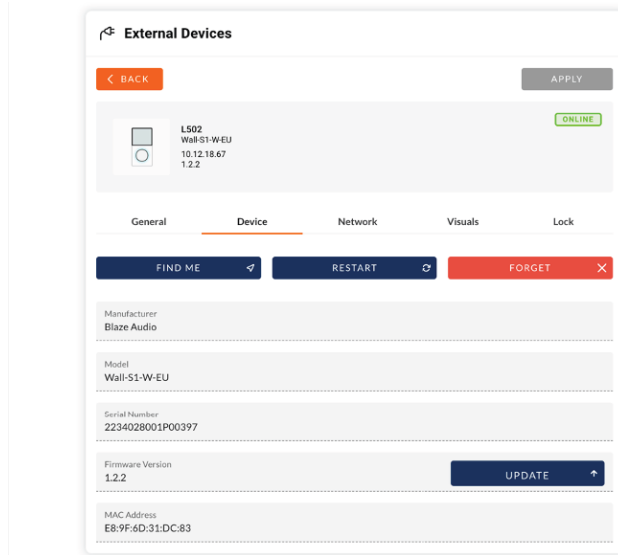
External Devices

BACK

APPLY

L502
Wall-S1-W-EU
10.12.18.67
1.2.2

ONLINE

General

Device

Network

Visuals

Lock

FIND ME

RESTART

FORGET

Manufacturer
Blaze Audio

Model
Wall-S1-W-EU

Serial Number
2234028001P00397

Firmware Version
1.2.2

UPDATE

MAC Address
E8:9F:6D:31:DC:83